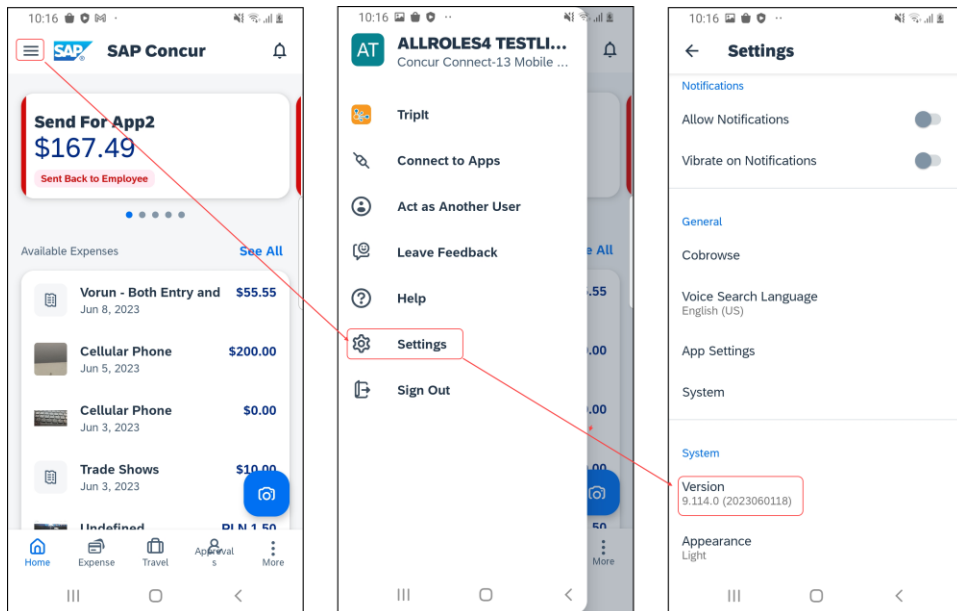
10:16

SAP Concur

Send For App2
$167.49
Sent Back to Employee

Available Expenses See All

Vorun - Both Entry and $55.55
Jun 8, 2023

Cellular Phone $200.00
Jun 5, 2023

Cellular Phone $0.00
Jun 3, 2023

Trade Shows $10.00
Jun 3, 2023

Undefined PLN 1.50

Home Expense Travel Approvals More

10:16

AT ALLROLES4 TESTLI...
Concur Connect-13 Mobile ...

TripIt

Connect to Apps

Act as Another User

Leave Feedback

Help

Settings

Sign Out

10:16

Settings

Notifications

Allow Notifications

Vibrate on Notifications

General

Cobrowse

Voice Search Language
English (US)

App Settings

System

System

Version
9.114.0 (2023060118)

Appearance
Light